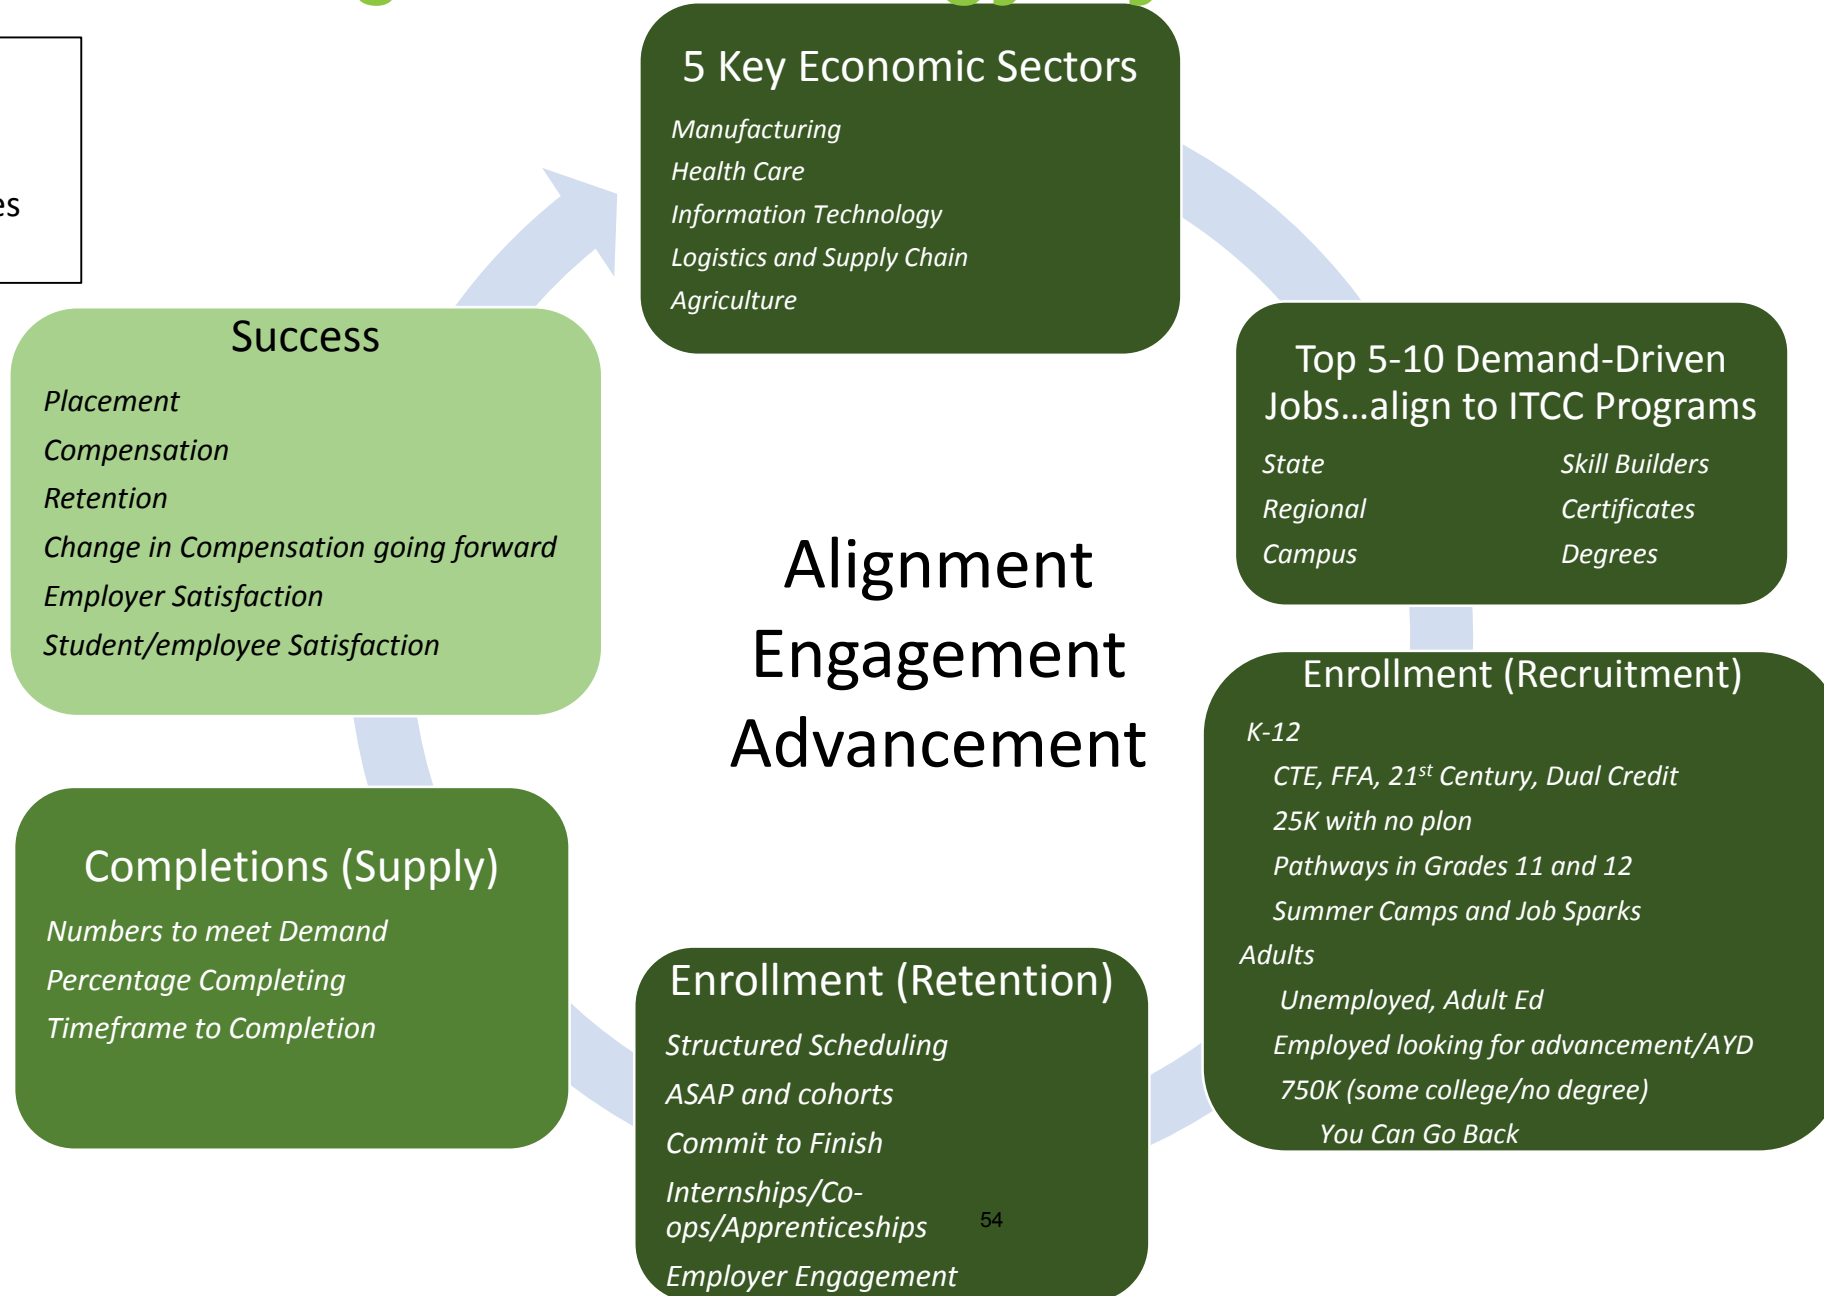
es

5 Key Economic Sectors

Manufacturing
Health Care
Information Technology
Logistics and Supply Chain
Agriculture

Success

Placement
Compensation
Retention
Change in Compensation going forward
Employer Satisfaction
Student/employee Satisfaction

Top 5-10 Demand-Driven Jobs…align to ITCC Programs

State
Regional
Campus

Skill Builders
Certificates
Degrees

Alignment
Engagement
Advancement

Enrollment (Recruitment)

K-12
CTE, FFA, 21$^{st}$ Century, Dual Credit
25K with no plon
Pathways in Grades 11 and 12
Summer Camps and Job Sparks
Adults
Unemployed, Adult Ed
Employed looking for advancement/AYD
750K (some college/no degree)
You Can Go Back

Completions (Supply)

Numbers to meet Demand
Percentage Completing
Timeframe to Completion

Enrollment (Retention)

Structured Scheduling
ASAP and cohorts
Commit to Finish
Internships/Co-ops/Apprenticeships
Employer Engagement

54